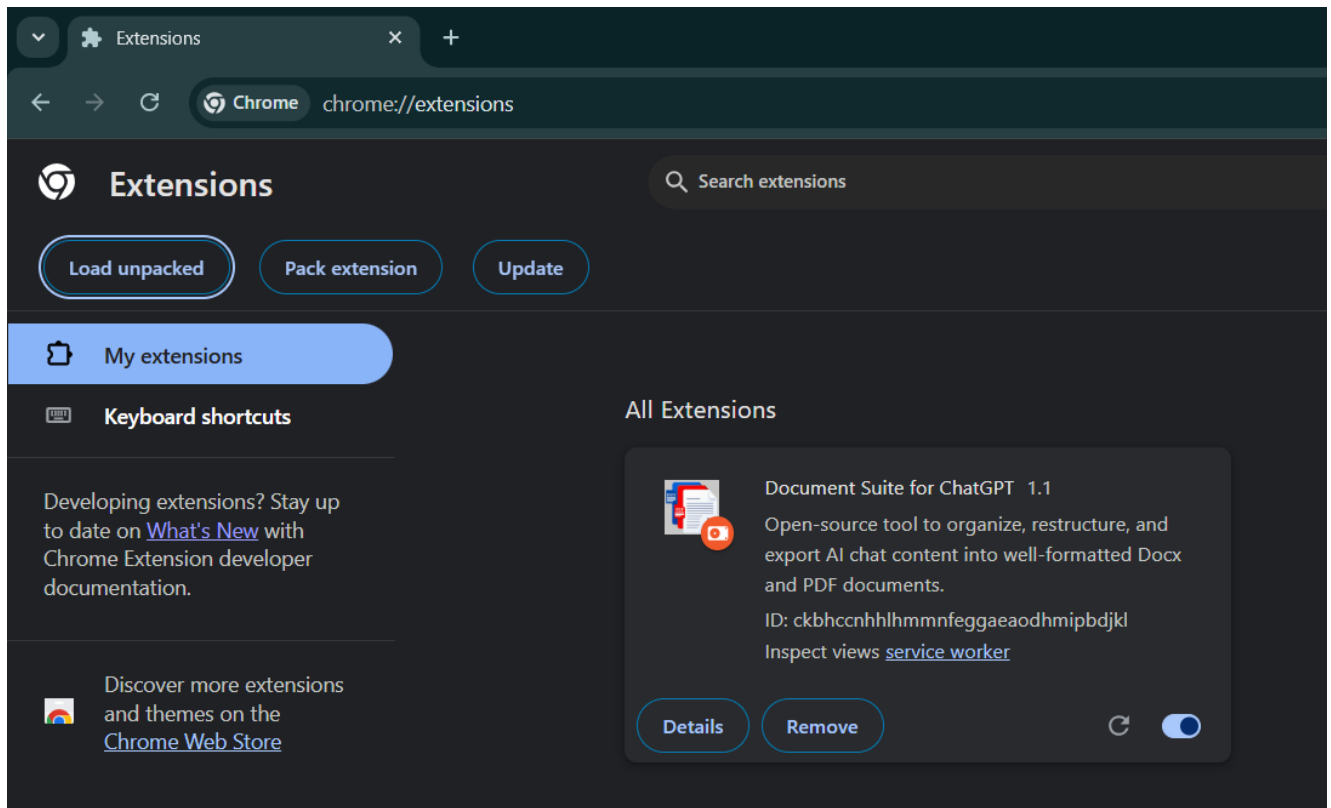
Extensions

Chrome chrome://extensions

Extensions

Search extensions

Load unpacked

Pack extension

Update

My extensions

Keyboard shortcuts

Developing extensions? Stay up to date on What's New with Chrome Extension developer documentation.

Discover more extensions and themes on the Chrome Web Store

All Extensions

Document Suite for ChatGPT 1.1

Open-source tool to organize, restructure, and export AI chat content into well-formatted Docx and PDF documents.

ID: ckbhccnhhlhmmnfeggaeaodhmipbdjkl

Inspect views service worker

Details

Remove